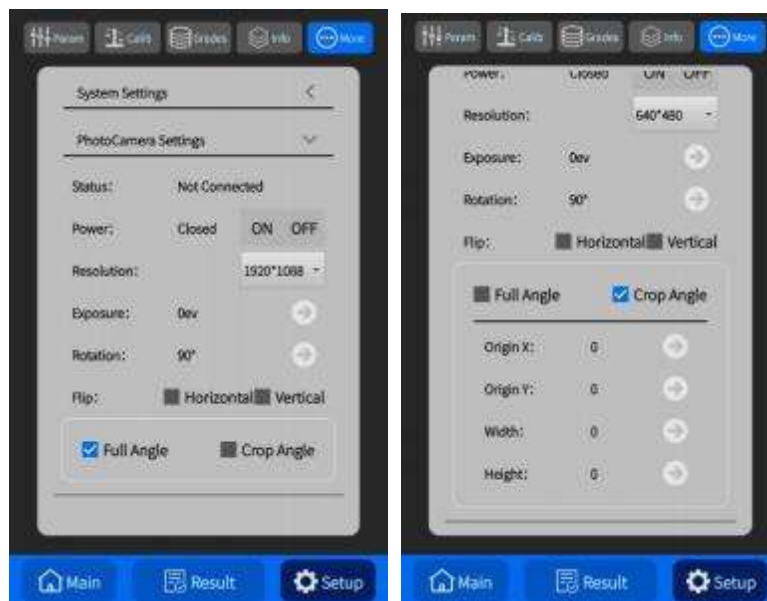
Param Calib Grades Info More

System Settings

PhotoCamera Settings

Status: Not Connected

Power: Closed ON OFF

Resolution: 1920*1080

Exposure: 0ev

Rotation: 90°

Flip: Horizontal Vertical

Full Angle Crop Angle

Main Result Setup

Param Calib Grades Info More

Power: Closed ON OFF

Resolution: 640*480

Exposure: 0ev

Rotation: 90°

Flip: Horizontal Vertical

Full Angle Crop Angle

Origin X: 0

Origin Y: 0

Width: 0

Height: 0

Main Result Setup